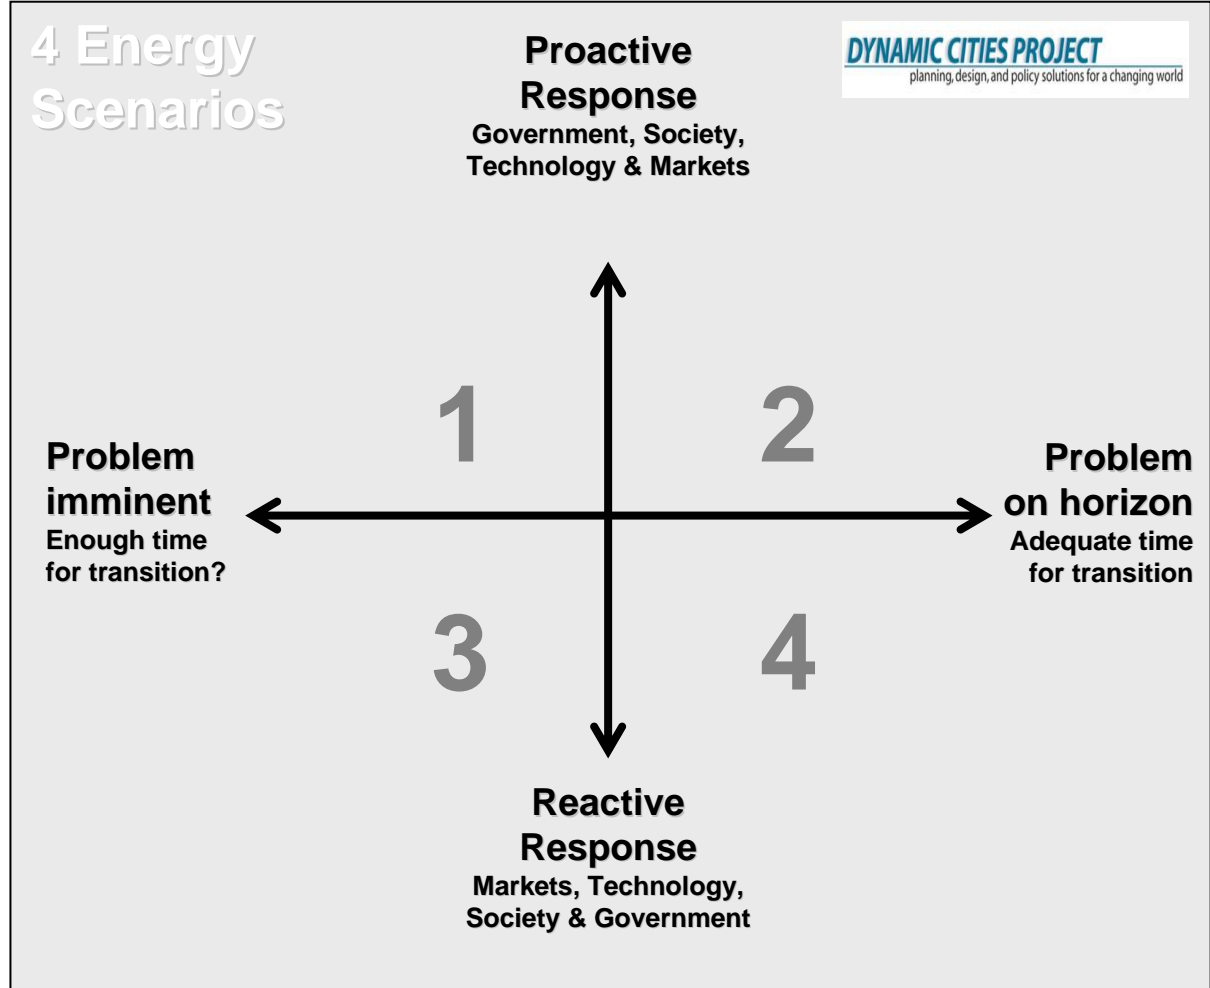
4 Energy Scenarios

Proactive Response
Government, Society, Technology & Markets

DYNAMIC CITIES PROJECT
planning, design, and policy solutions for a changing world

1

2

Problem imminent
Enough time for transition?

Problem on horizon
Adequate time for transition

3

4

Reactive Response
Markets, Technology, Society & Government